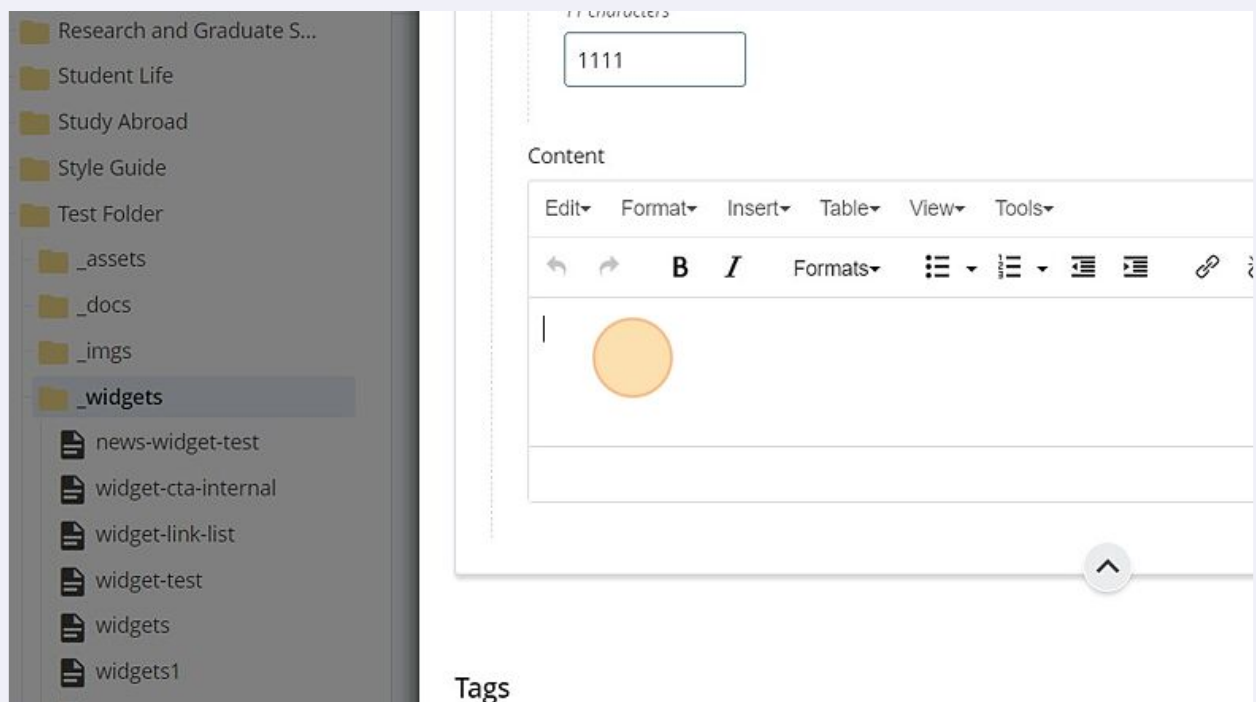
Research and Graduate S...
Student Life
Study Abroad
Style Guide
Test Folder
_assets
_docs
_imgs
_widgets
news-widget-test
widget-cta-internal
widget-link-list
widget-test
widgets
widgets1

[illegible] characters
1111

Content
Edit Format Insert Table View Tools
B I Formats

Tags